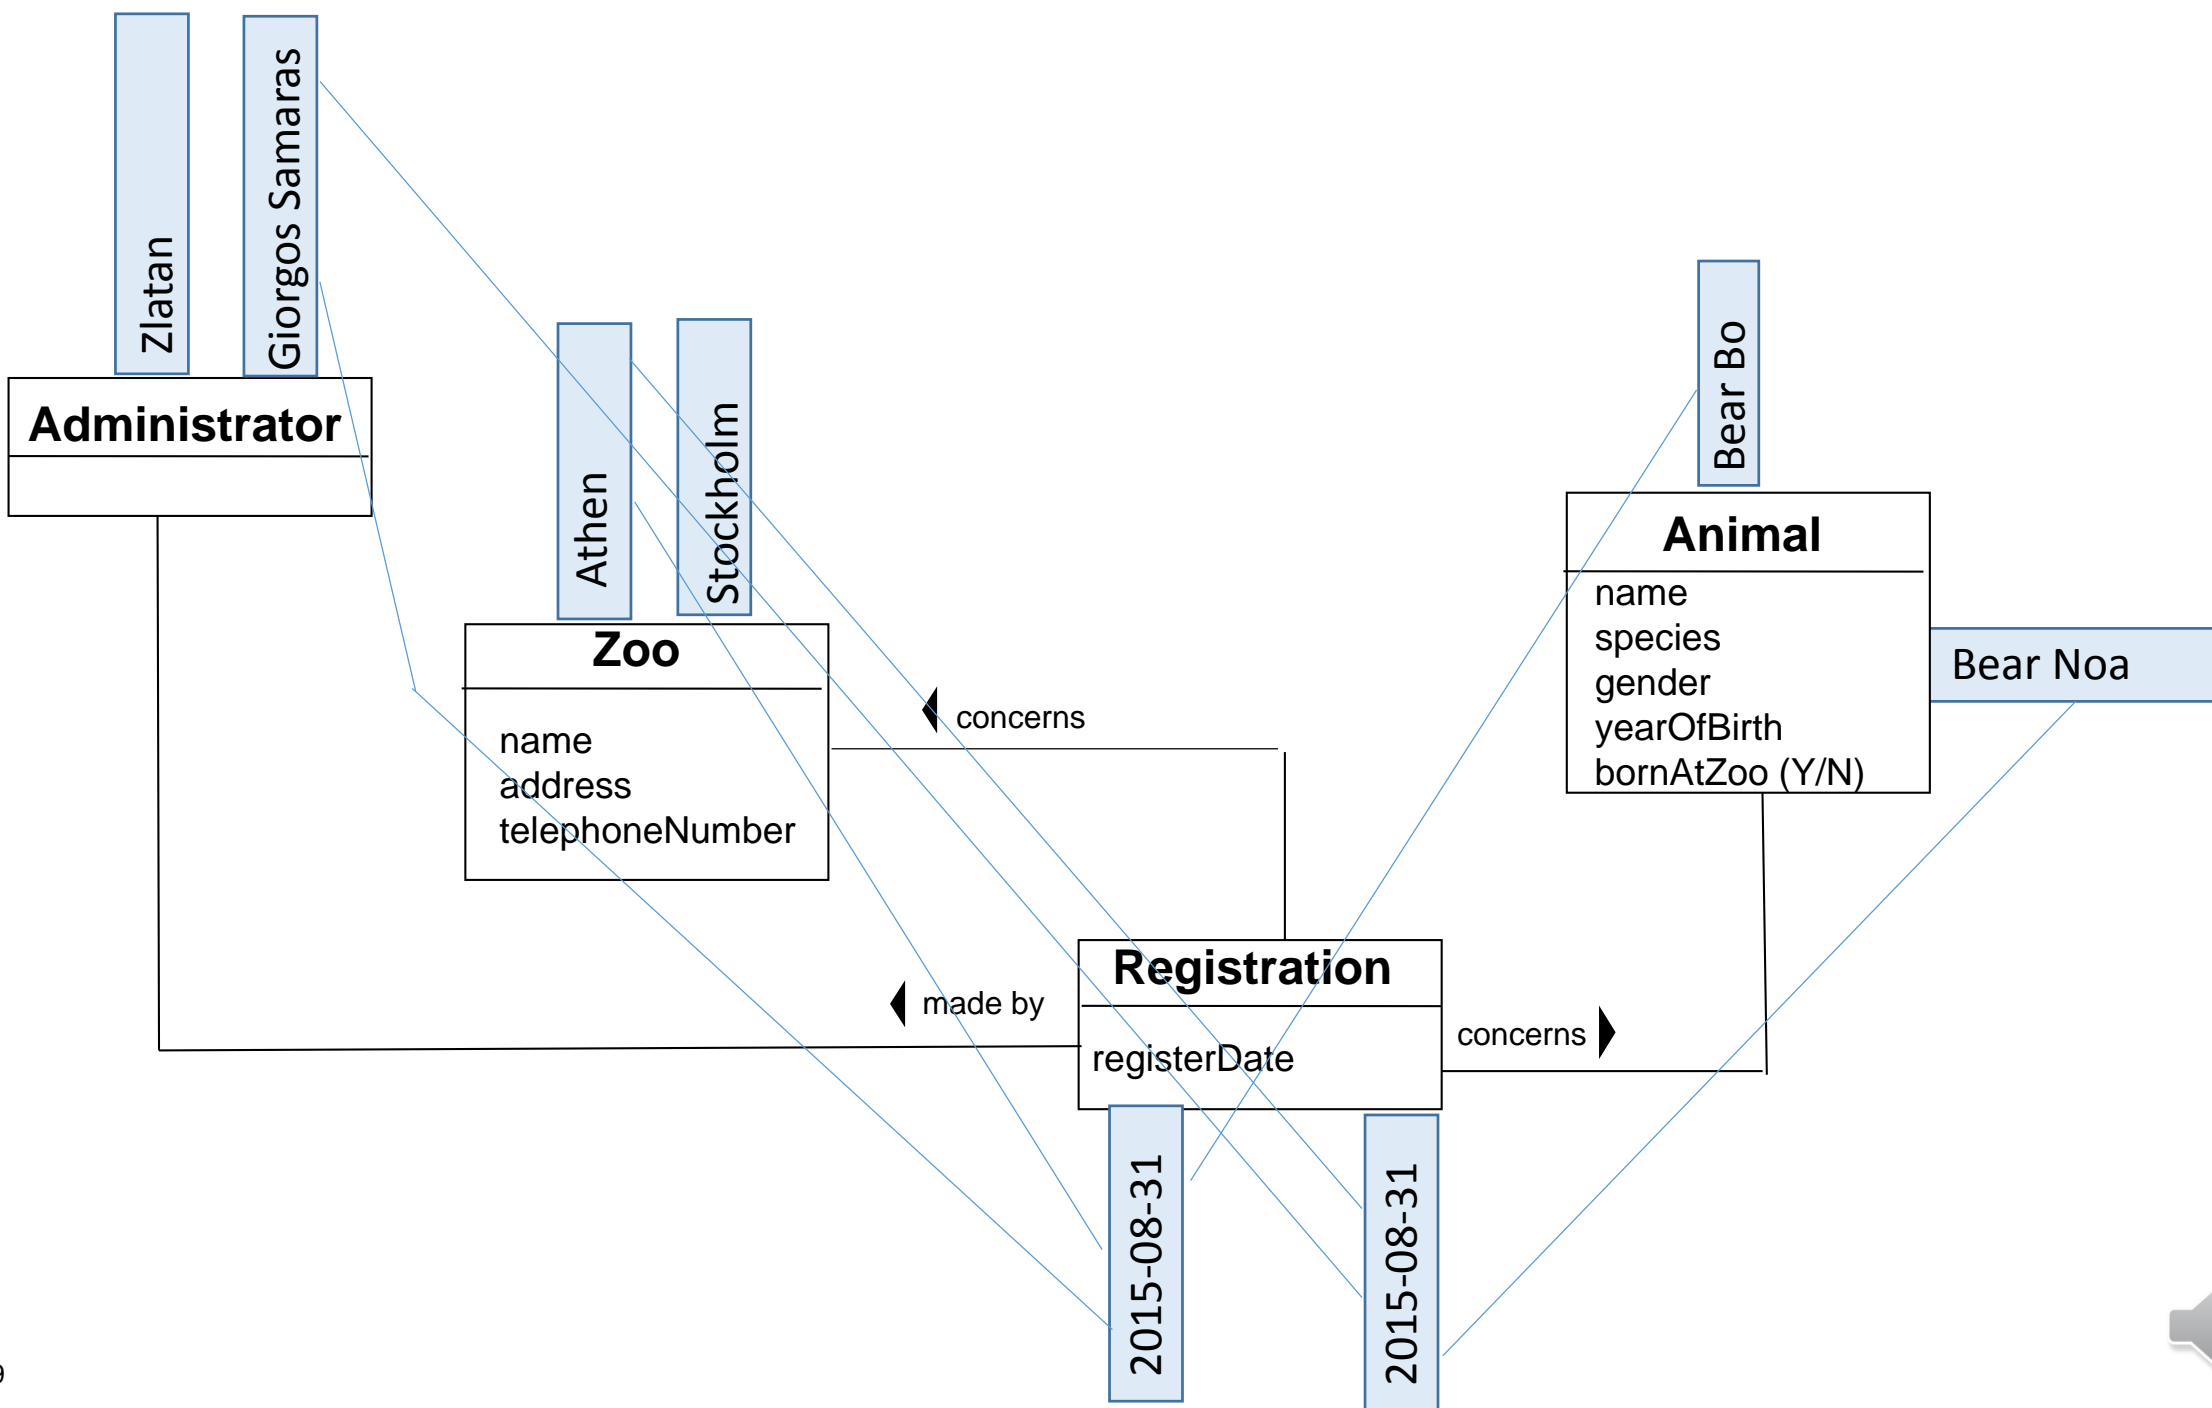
Zlatan
Giorgos Samaras
Administrator
Athen
Stockholm
Zoo
name
address
telephoneNumber
concerns
Bear Bo
Animal
name
species
gender
yearOfBirth
bornAtZoo (Y/N)
Bear Noa
made by
Registration
registerDate
concerns
2015-08-31
2015-08-31